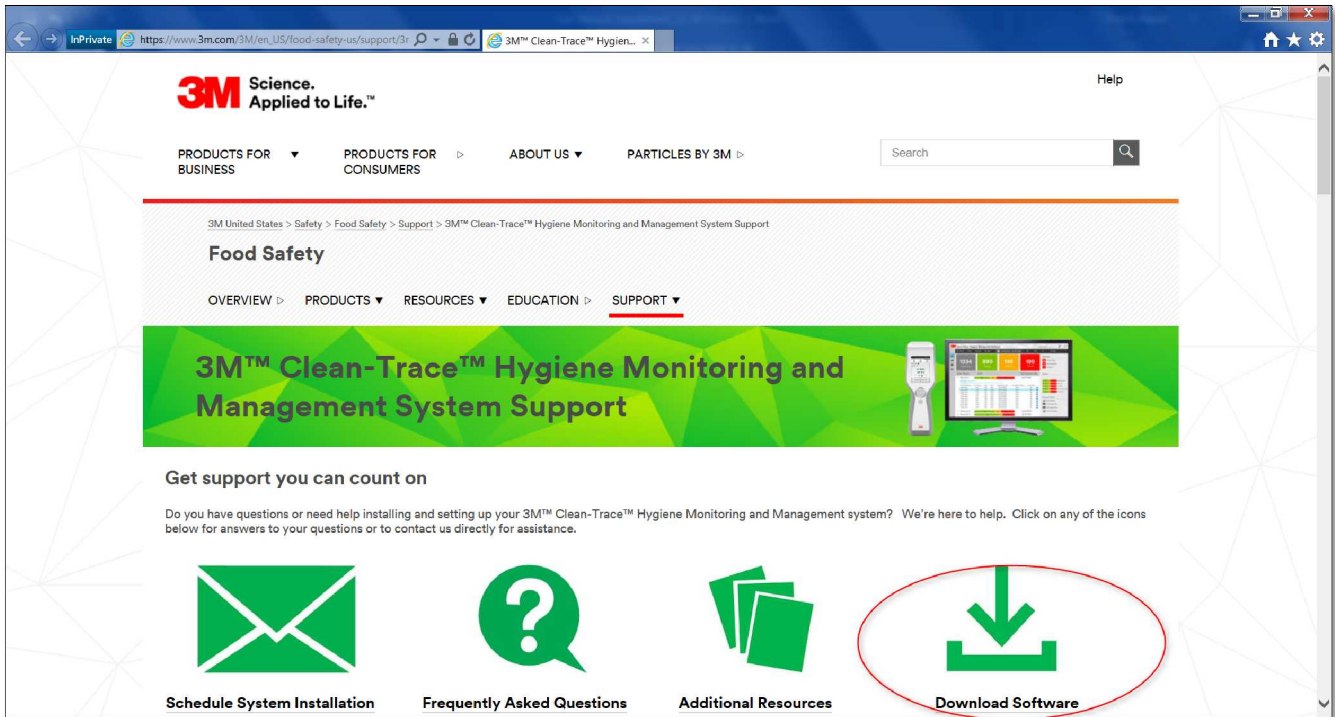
InPrivate https://www.3m.com/3M/en_US/food-safety-us/support/3r 3M™ Clean-Trace™ Hygien...

3M Science. Applied to Life.™

Help

PRODUCTS FOR BUSINESS ▼ PRODUCTS FOR CONSUMERS ▷ ABOUT US ▼ PARTICLES BY 3M ▷

Search

3M United States > Safety > Food Safety > Support > 3M™ Clean-Trace™ Hygiene Monitoring and Management System Support

Food Safety

OVERVIEW ▷ PRODUCTS ▼ RESOURCES ▼ EDUCATION ▷ SUPPORT ▼

3M™ Clean-Trace™ Hygiene Monitoring and Management System Support

Get support you can count on

Do you have questions or need help installing and setting up your 3M™ Clean-Trace™ Hygiene Monitoring and Management system? We're here to help. Click on any of the icons below for answers to your questions or to contact us directly for assistance.

Schedule System Installation

Frequently Asked Questions

Additional Resources

Download Software